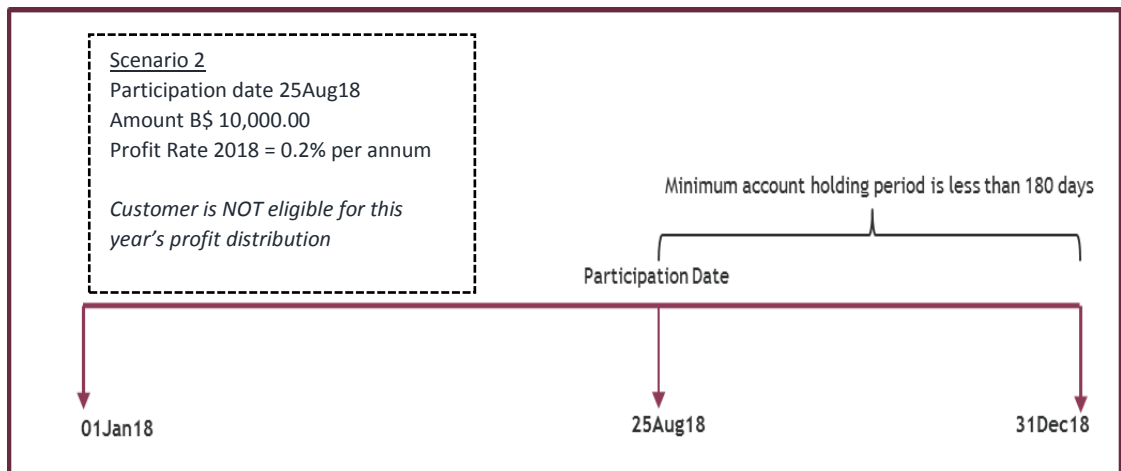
Scenario 2
Participation date 25Aug18
Amount B$ 10,000.00
Profit Rate 2018 = 0.2% per annum

*Customer is NOT eligible for this year’s profit distribution*

Minimum account holding period is less than 180 days

Participation Date

01Jan18

25Aug18

31Dec18